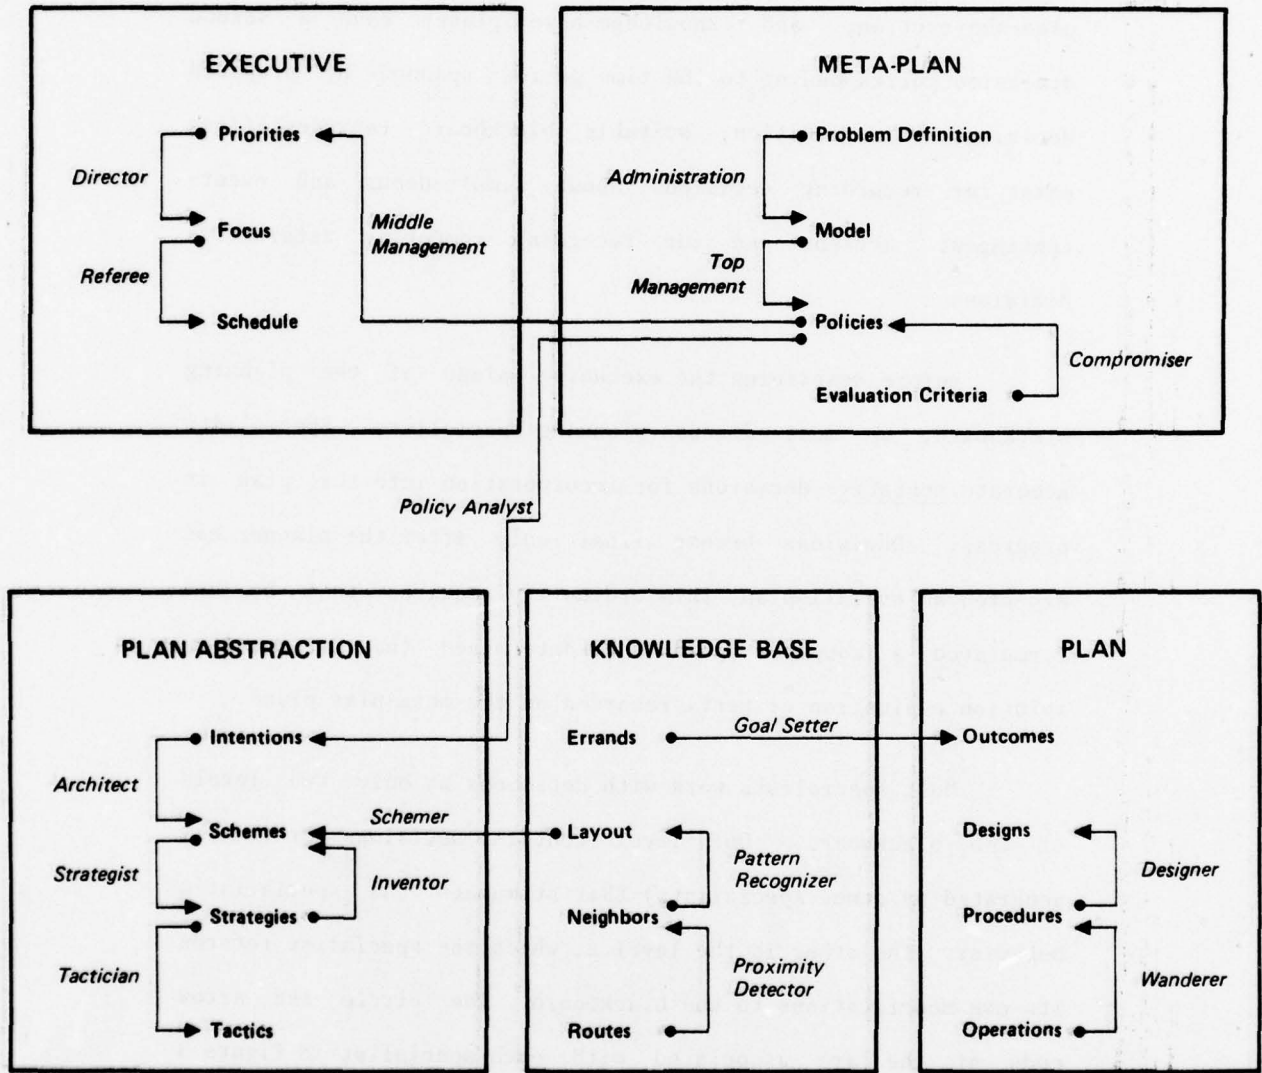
EXECUTIVE

Priorities

Director

Focus

Middle Management

Referee

Schedule

META-PLAN

Problem Definition

Administration

Model

Top Management

Policies

Compromiser

Evaluation Criteria

Policy Analyst

PLAN ABSTRACTION

Intentions

Architect

Schemes

Schemer

Strategist

Inventor

Strategies

Tactician

Tactics

KNOWLEDGE BASE

Errands

Goal Setter

Layout

Pattern Recognizer

Neighbors

Proximity Detector

Routes

PLAN

Outcomes

Designs

Designer

Procedures

Wanderer

Operations